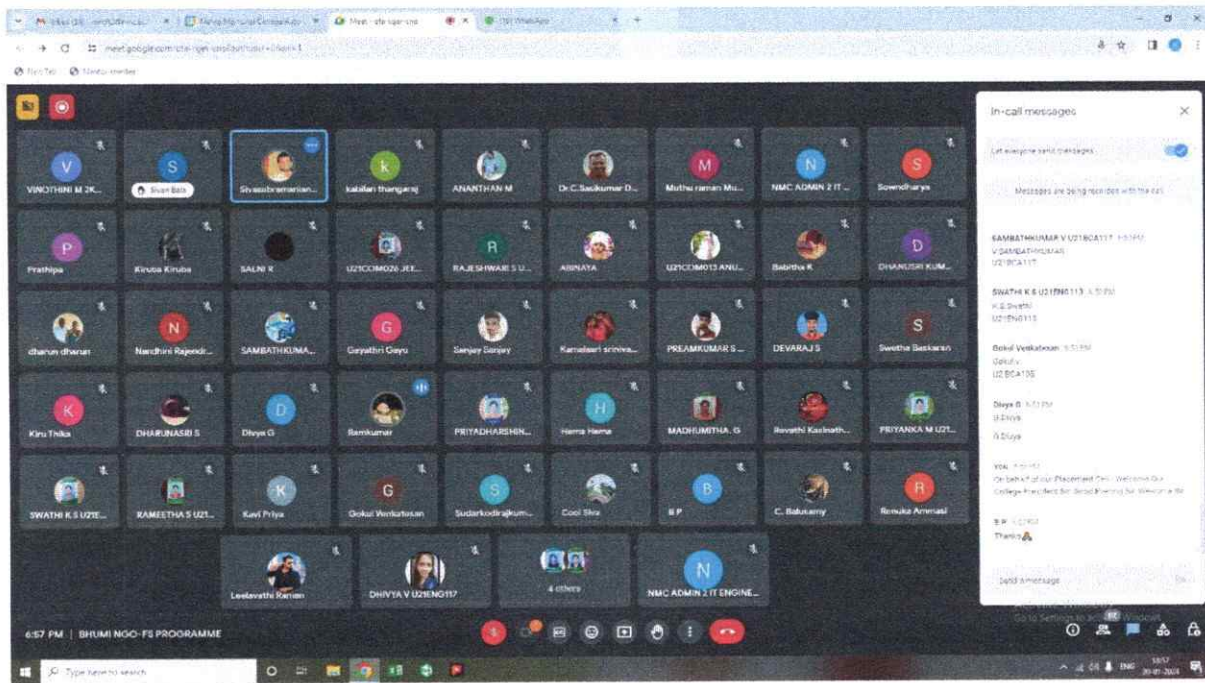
meet.google.com/cfe-iqer-snd

In-call messages

Let everyone send messages

Messages are being recorded with the call

SAMBATHKUMAR V U21BCA117 6:50 PM
V.SAMBATHKUMAR
U21BCA117

SWATHI K S U21ENG113 6:51 PM
K.S.Swathi
U21ENG113

Gokul Venkatesan 6:51 PM
Gokul.v
U21BCA105

Divya G 6:52 PM
U Divya
G Divya

You 6:55 PM
On behalf of our Placement Cell , Welcome Our College President Sir, Good Evening Sir, Welcome Sir

B P 6:56 PM
Thanks🙏

Send a message

VINOTHINI M 2K...
Sivan Bala
Sivasubramanian...
kabilan thangaraj
ANANTHAN M
Dr.C.Sasikumar D...
Muthuraman Mu...
NMC ADMIN 2 IT ...
Sowndharya
Prathipa
Kiruba Kiruba
SALNI K
U21COM026 JEE...
RAJESHWARI S U...
ABINAYA
U21COM013 ANU...
Babitha K
DHANUSRI KUM...
dharun dharun
Nandhini Rajendr...
SAMBATHKUMA...
Gayathri Gayu
Sanjay Sanjay
Kamalasri srinива...
PREAMKUMAR S...
DEVARAJ S
Swetha Baskaran
Kiru Thika
DHARUNASRI S
Divya G
Ramkumar
PRIYADHARSHIN...
Hema Hema
MADHUMITHA. G
Revathi Kasinath...
PRIYANKA M U21...
SWATHI K S U21E...
RAMEETHA S U21...
Kavi Priya
Gokul Venkatesan
Sudarkodirajkum...
Cool Siva
B P
C. Balusamy
Renuka Ammasi
Leelavathi Raman
DHIVYA V U21ENG117
4 others
NMC ADMIN 2 IT ENGINE...

6:57 PM | BHUMI NGO-FS PROGRAMME

Go to Settings to activate Windows.

Type here to search
ENG 18:57 30-01-2024